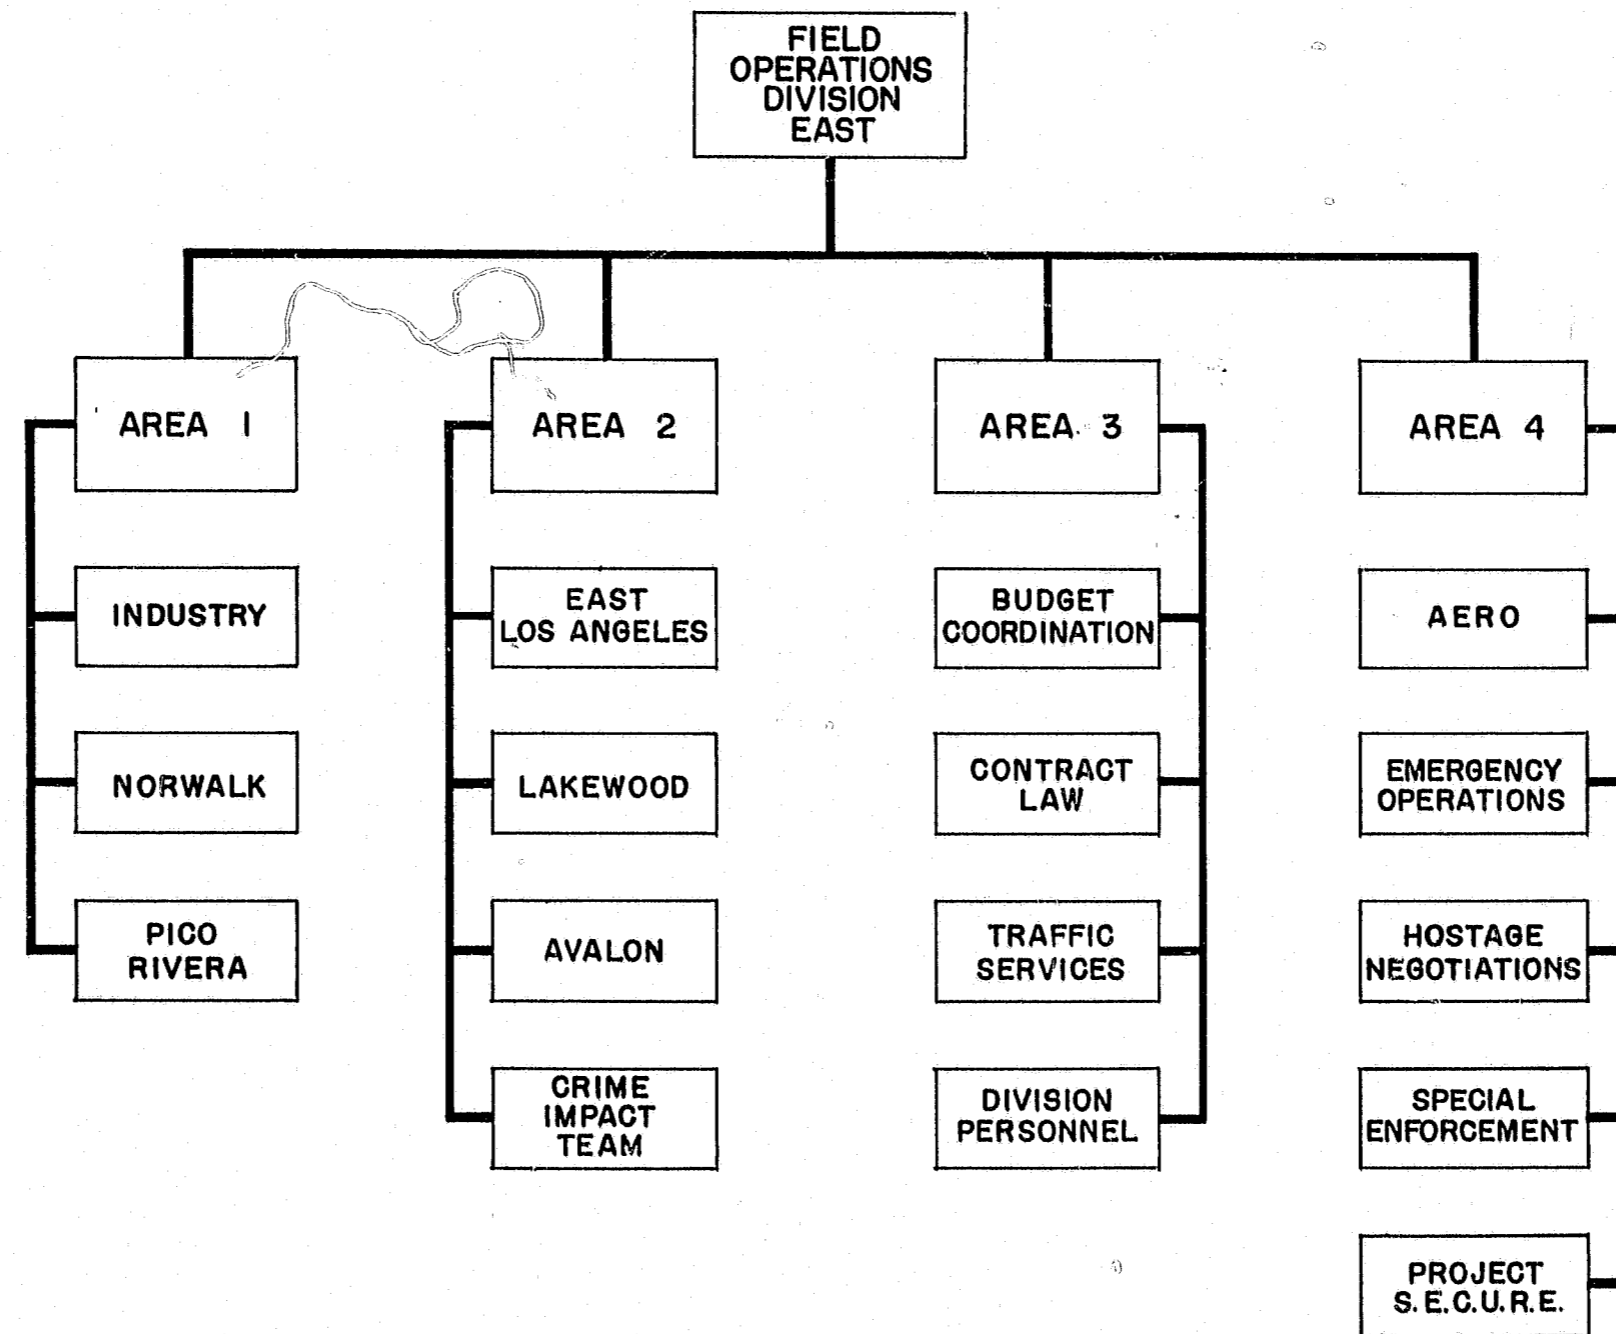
FIELD OPERATIONS DIVISION EAST

AREA 1

INDUSTRY

NORWALK

PICO RIVERA

AREA 2

EAST LOS ANGELES

LAKEWOOD

AVALON

CRIME IMPACT TEAM

AREA 3

BUDGET COORDINATION

CONTRACT LAW

TRAFFIC SERVICES

DIVISION PERSONNEL

AREA 4

AERO

EMERGENCY OPERATIONS

HOSTAGE NEGOTIATIONS

SPECIAL ENFORCEMENT

PROJECT S.E.C.U.R.E.